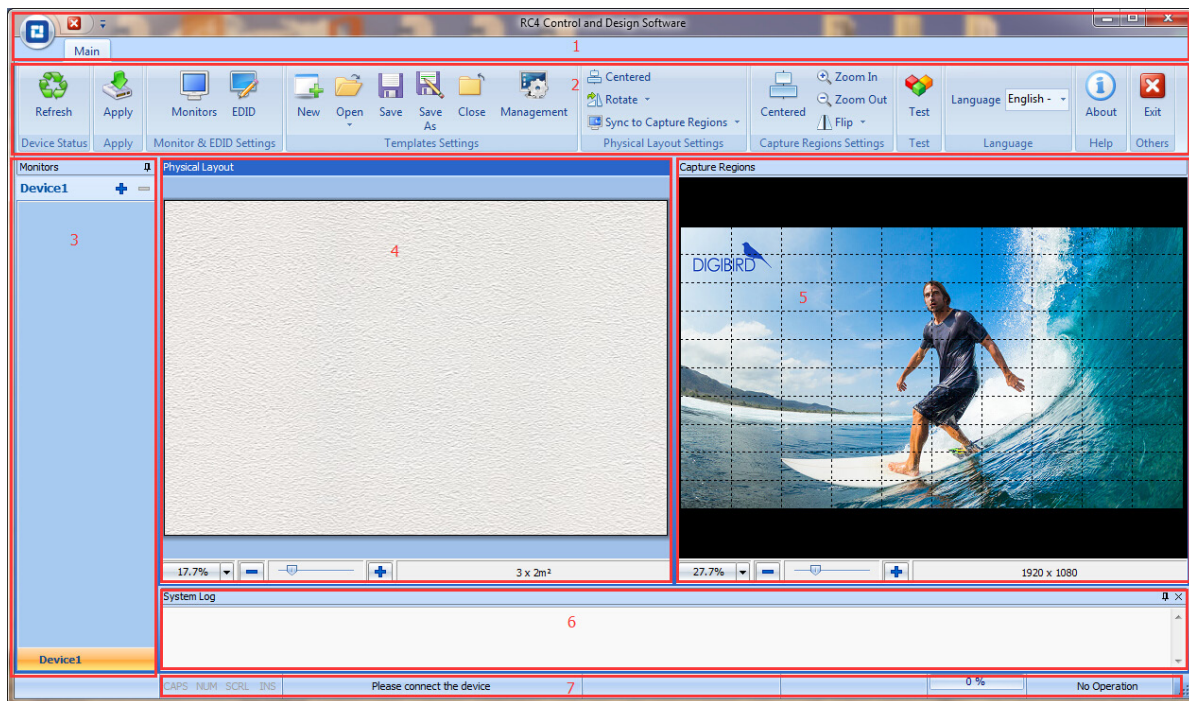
RC4 Control and Design Software

Main

1

Refresh
Device Status

Apply
Apply

Monitors EDID
Monitor & EDID Settings

New Open Save Save As Close Management
Templates Settings

2

Centered
Rotate
Sync to Capture Regions
Physical Layout Settings

Centered
Zoom In
Zoom Out
Flip
Capture Regions Settings

Test
Test

Language English -
Language

About
Help

Exit
Others

Monitors

Device1

3

Device1

Physical Layout

4

17.7%

3 x 2m²

Capture Regions

DIGIBIRD

5

27.7%

1920 x 1080

System Log

6

CAPS NUM SCRL INS

Please connect the device

7

0 %

No Operation